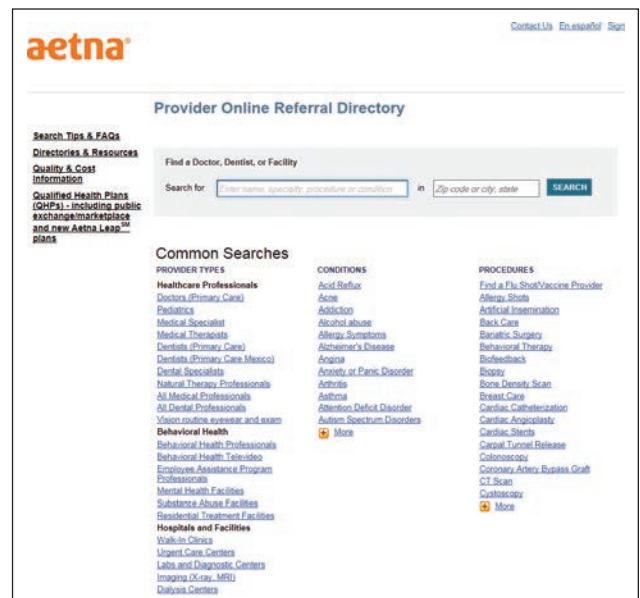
aetna

Contact Us En español Sign

Provider Online Referral Directory

Search Tips & FAQs
Directories & Resources
Quality & Cost Information
Qualified Health Plans (QHPs) - including public exchange/marketplace and new Aetna Leap$^{SM}$ plans

Find a Doctor, Dentist, or Facility

Search for Enter name, specialty, procedure or condition in Zip code or city, state SEARCH

Common Searches

PROVIDER TYPES
Healthcare Professionals
Doctors (Primary Care)
Pediatrics
Medical Specialist
Medical Therapists
Dentists (Primary Care)
Dentists (Primary Care Mexico)
Dental Specialists
Natural Therapy Professionals
All Medical Professionals
All Dental Professionals
Vision routine eyewear and exam
Behavioral Health
Behavioral Health Professionals
Behavioral Health Televideo
Employee Assistance Program Professionals
Mental Health Facilities
Substance Abuse Facilities
Residential Treatment Facilities
Hospitals and Facilities
Walk-In Clinics
Urgent Care Centers
Labs and Diagnostic Centers
Imaging (X-ray, MRI)
Dialysis Centers

CONDITIONS
Acid Reflux
Acne
Addiction
Alcohol abuse
Allergy Symptoms
Alzheimer's Disease
Angina
Anxiety or Panic Disorder
Arthritis
Asthma
Attention Deficit Disorder
Autism Spectrum Disorders
More

PROCEDURES
Find a Flu Shot/Vaccine Provider
Allergy Shots
Artificial Insemination
Back Care
Bariatric Surgery
Behavioral Therapy
Biofeedback
Biopsy
Bone Density Scan
Breast Care
Cardiac Catheterization
Cardiac Angioplasty
Cardiac Stents
Carpal Tunnel Release
Colonoscopy
Coronary Artery Bypass Graft
CT Scan
Cystoscopy
More